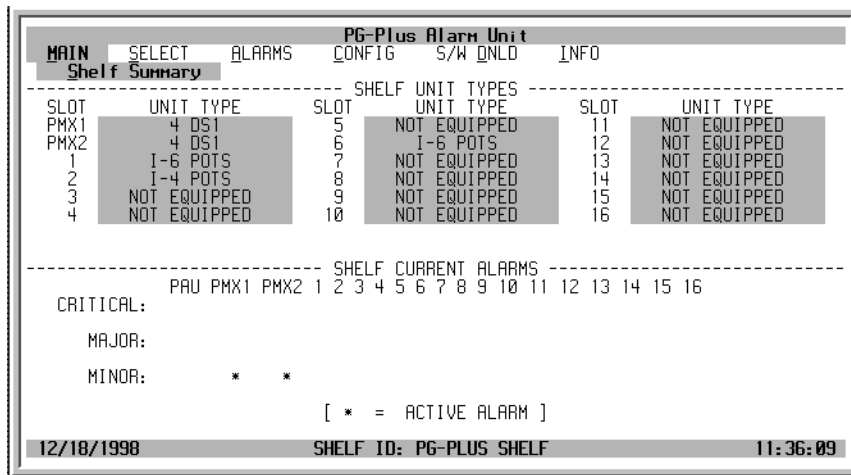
PG-Plus Alarm Unit

MAIN SELECT ALARMS CONFIG S/W DNLD INFO

Shelf Summary

SHELF UNIT TYPES

| SLOT | UNIT TYPE | SLOT | UNIT TYPE | SLOT | UNIT TYPE |
|---|---|---|---|---|---|
| PMX1 | 4 DS1 | 5 | NOT EQUIPPED | 11 | NOT EQUIPPED |
| PMX2 | 4 DS1 | 6 | I-6 POTS | 12 | NOT EQUIPPED |
| 1 | I-6 POTS | 7 | NOT EQUIPPED | 13 | NOT EQUIPPED |
| 2 | I-4 POTS | 8 | NOT EQUIPPED | 14 | NOT EQUIPPED |
| 3 | NOT EQUIPPED | 9 | NOT EQUIPPED | 15 | NOT EQUIPPED |
| 4 | NOT EQUIPPED | 10 | NOT EQUIPPED | 16 | NOT EQUIPPED |

SHELF CURRENT ALARMS

PAU PMX1 PMX2 1 2 3 4 5 6 7 8 9 10 11 12 13 14 15 16

CRITICAL:

MAJOR:

MINOR: * *

[ * = ACTIVE ALARM ]

12/18/1998 SHELF ID: PG-PLUS SHELF 11:36:09